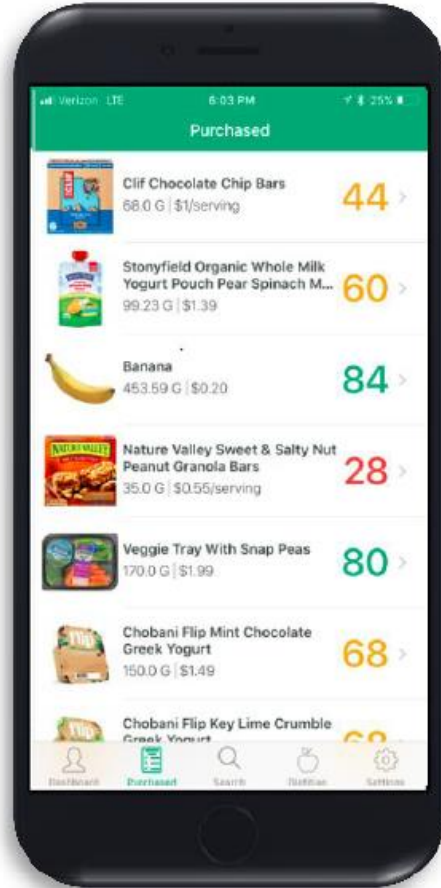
Verizon LTE 6:03 PM 25%

Purchased

Clif Chocolate Chip Bars
68.0 G | $1/serving
44

Stonyfield Organic Whole Milk Yogurt Pouch Pear Spinach M...
99.23 G | $1.39
60

Banana
453.59 G | $0.20
84

Nature Valley Sweet & Salty Nut Peanut Granola Bars
35.0 G | $0.55/serving
28

Veggie Tray With Snap Peas
170.0 G | $1.99
80

Chobani Flip Mint Chocolate Greek Yogurt
150.0 G | $1.49
68

Chobani Flip Key Lime Crumble Greek Yogurt
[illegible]

Dashboard Purchased Search Nutrition Settings